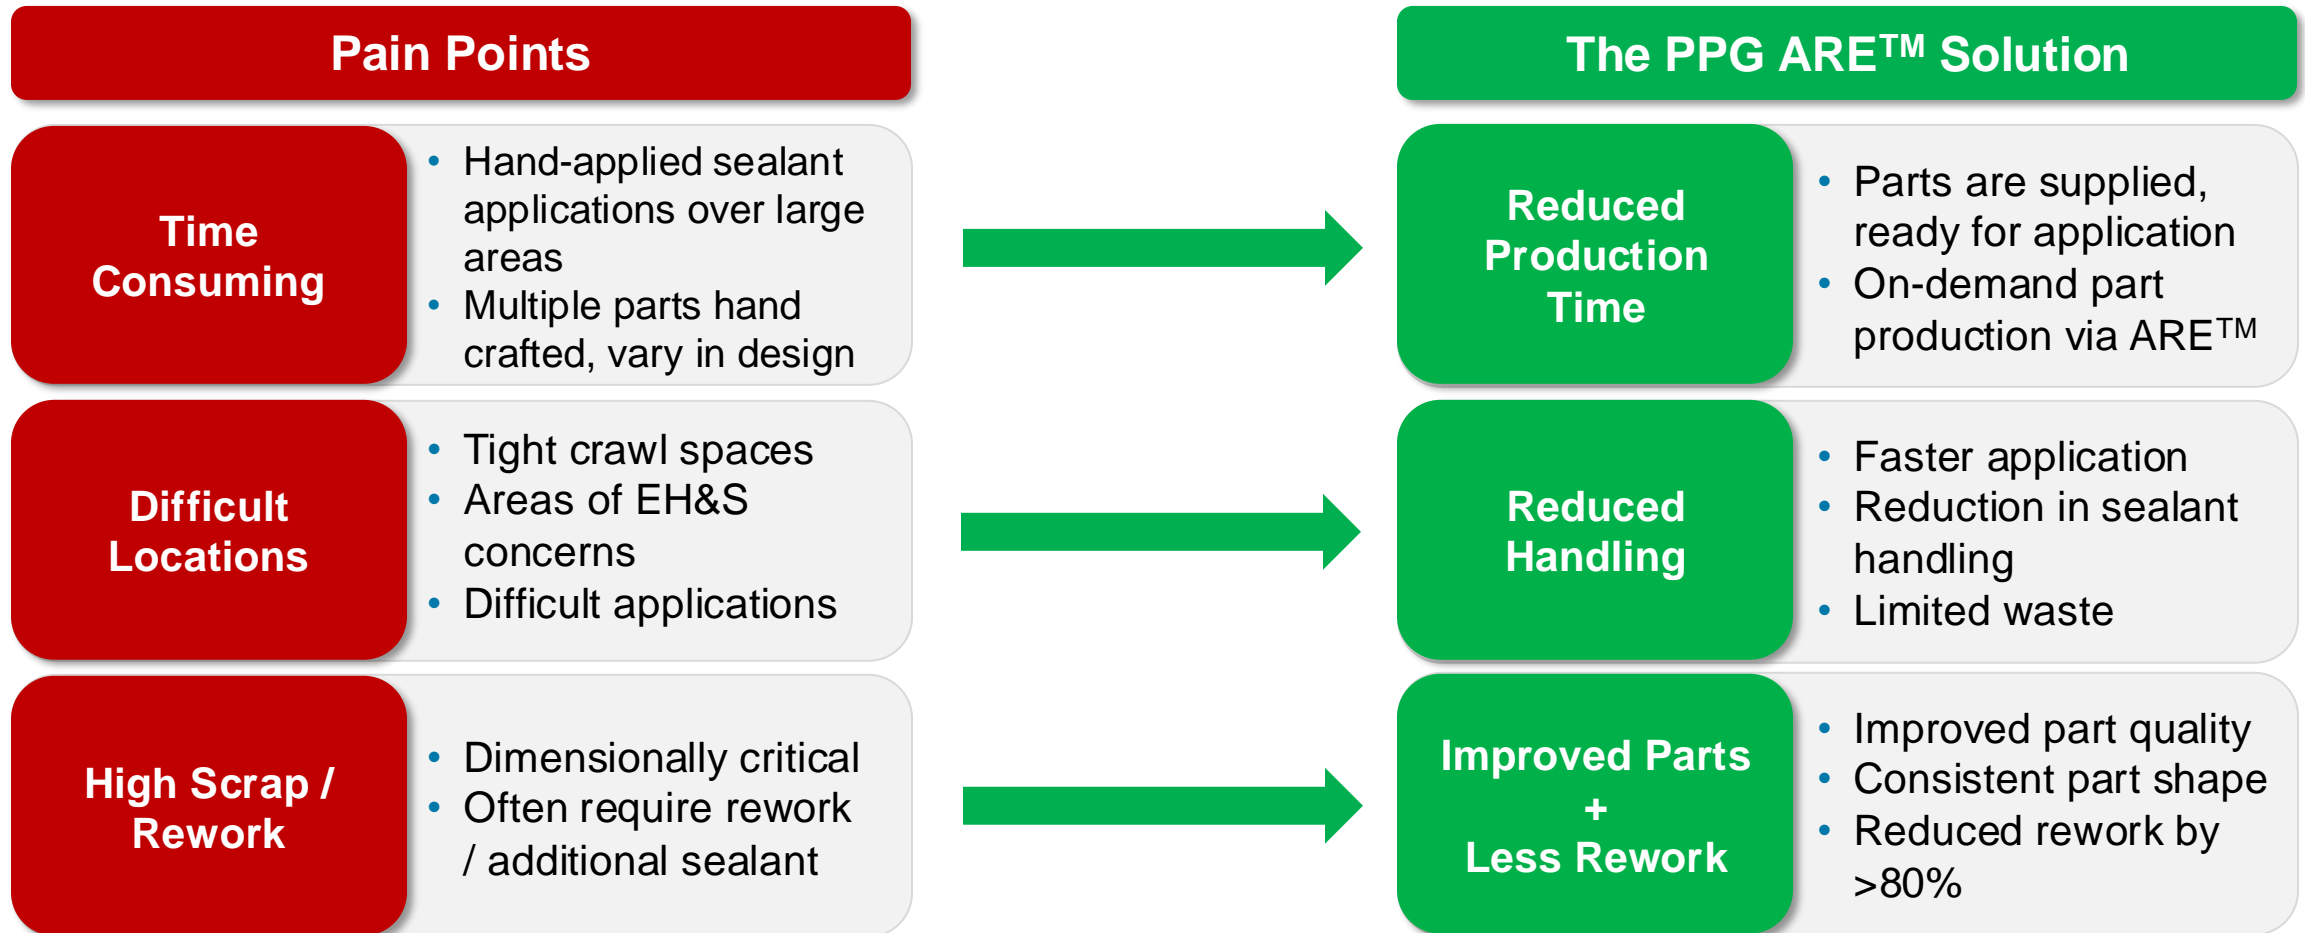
Pain Points

Time Consuming

- Hand-applied sealant applications over large areas
- Multiple parts hand crafted, vary in design

Difficult Locations

- Tight crawl spaces
- Areas of EH&S concerns
- Difficult applications

High Scrap / Rework

- Dimensionally critical
- Often require rework / additional sealant

The PPG ARE$^{TM}$ Solution

Reduced Production Time

- Parts are supplied, ready for application
- On-demand part production via ARE$^{TM}$

Reduced Handling

- Faster application
- Reduction in sealant handling
- Limited waste

Improved Parts + Less Rework

- Improved part quality
- Consistent part shape
- Reduced rework by >80%